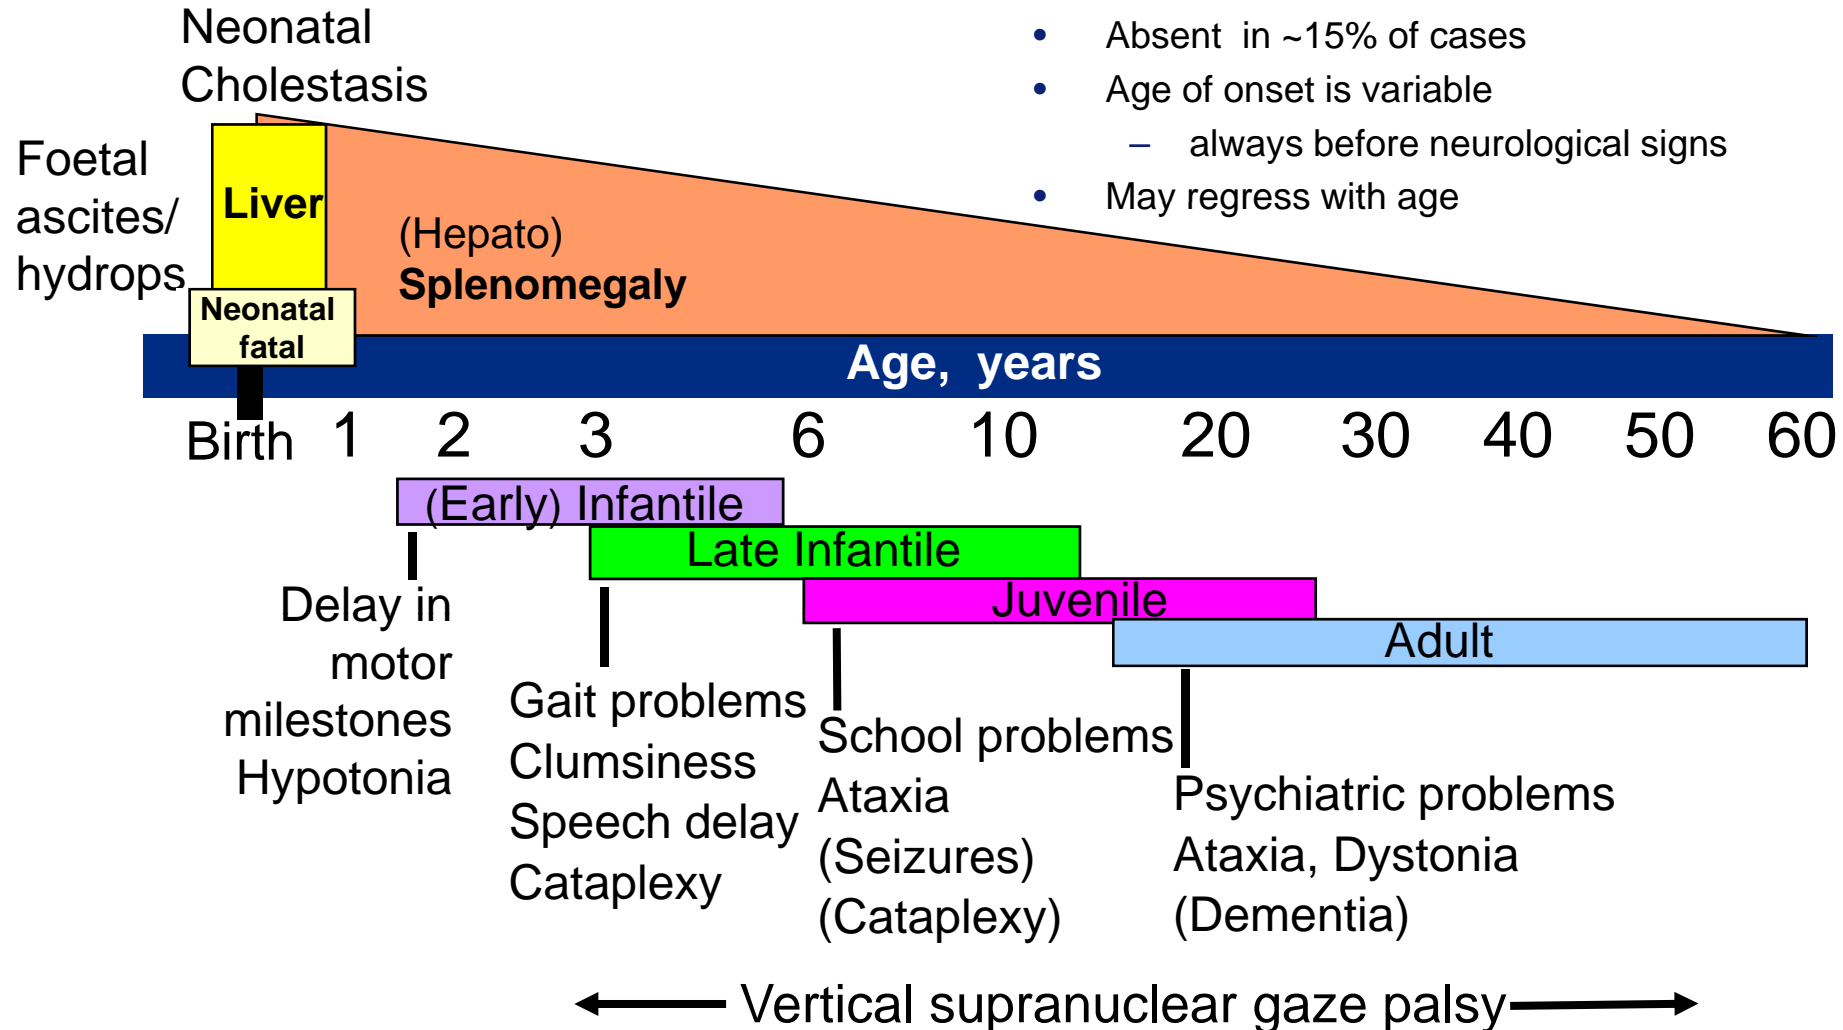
Neonatal Cholestasis

Foetal ascites/ hydrops

Liver

Neonatal fatal

(Hepato) Splenomegaly

• Absent in ~15% of cases
• Age of onset is variable
– always before neurological signs
• May regress with age

Age, years

Birth 1 2 3 6 10 20 30 40 50 60

(Early) Infantile

Late Infantile

Juvenile

Adult

Delay in motor milestones
Hypotonia

Gait problems
Clumsiness
Speech delay
Cataplexy

School problems
Ataxia
(Seizures)
(Cataplexy)

Psychiatric problems
Ataxia, Dystonia
(Dementia)

Vertical supranuclear gaze palsy